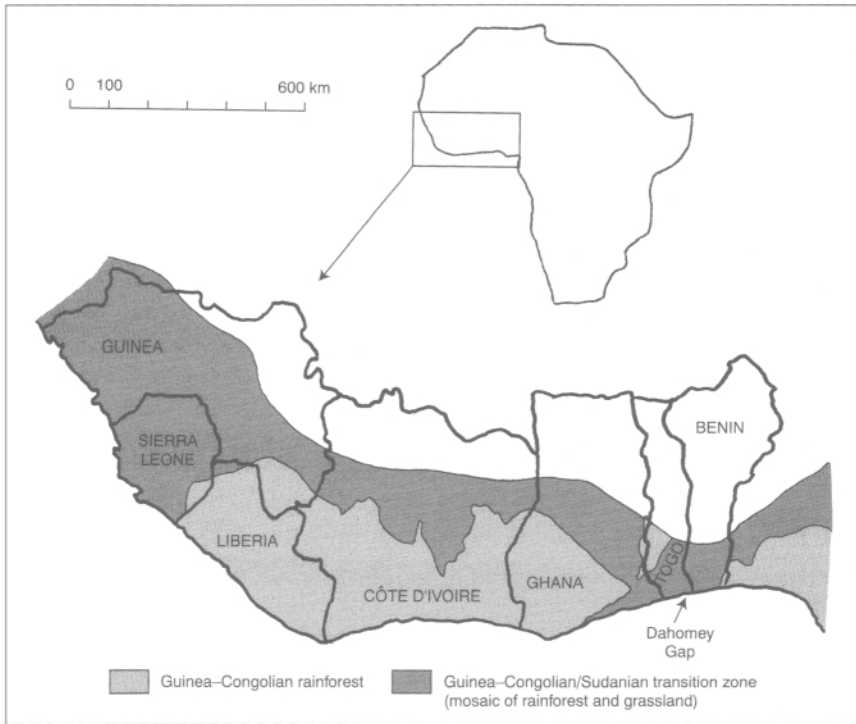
0 100 600 km

GUINEA

SIERRA LEONE

BENIN

LIBERIA

CÔTE D'IVOIRE

GHANA

TOGO

Dahomey Gap

Guinea–Congolian rainforest

Guinea–Congolian/Sudanian transition zone (mosaic of rainforest and grassland)